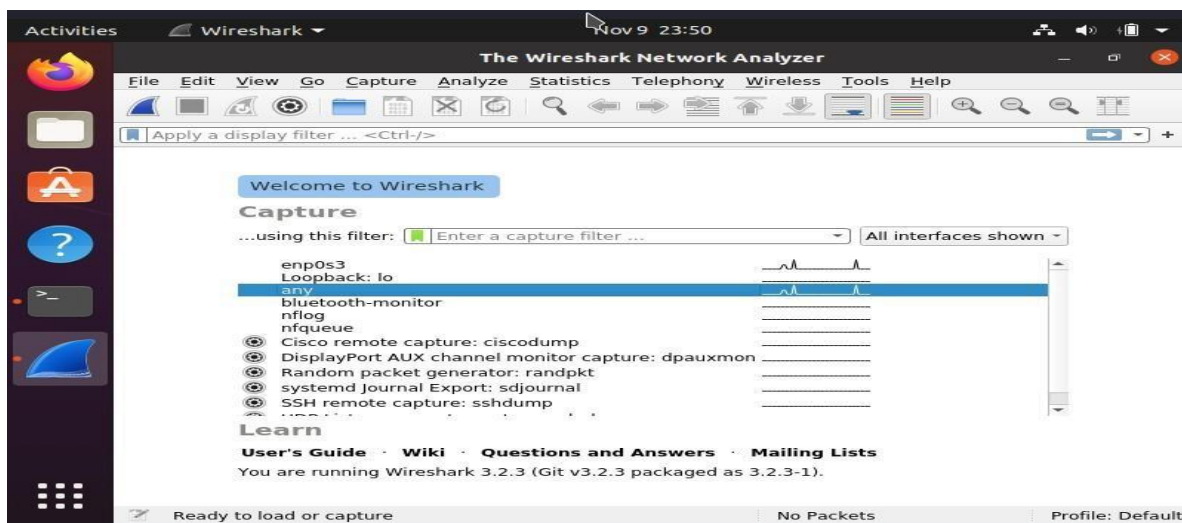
Activities Wireshark ▾ Nov 9 23:50

The Wireshark Network Analyzer

File Edit View Go Capture Analyze Statistics Telephony Wireless Tools Help

Apply a display filter ... <Ctrl-/>

Welcome to Wireshark

Capture

...using this filter: Enter a capture filter ... All interfaces shown

enp0s3
Loopback: lo
any
bluetooth-monitor
nflog
nfqueue
Cisco remote capture: ciscodump
DisplayPort AUX channel monitor capture: dpauxmon
Random packet generator: randpkt
systemd Journal Export: sdjournal
SSH remote capture: sshdump
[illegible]

Learn

User's Guide · Wiki · Questions and Answers · Mailing Lists

You are running Wireshark 3.2.3 (Git v3.2.3 packaged as 3.2.3-1).

Ready to load or capture No Packets Profile: Default